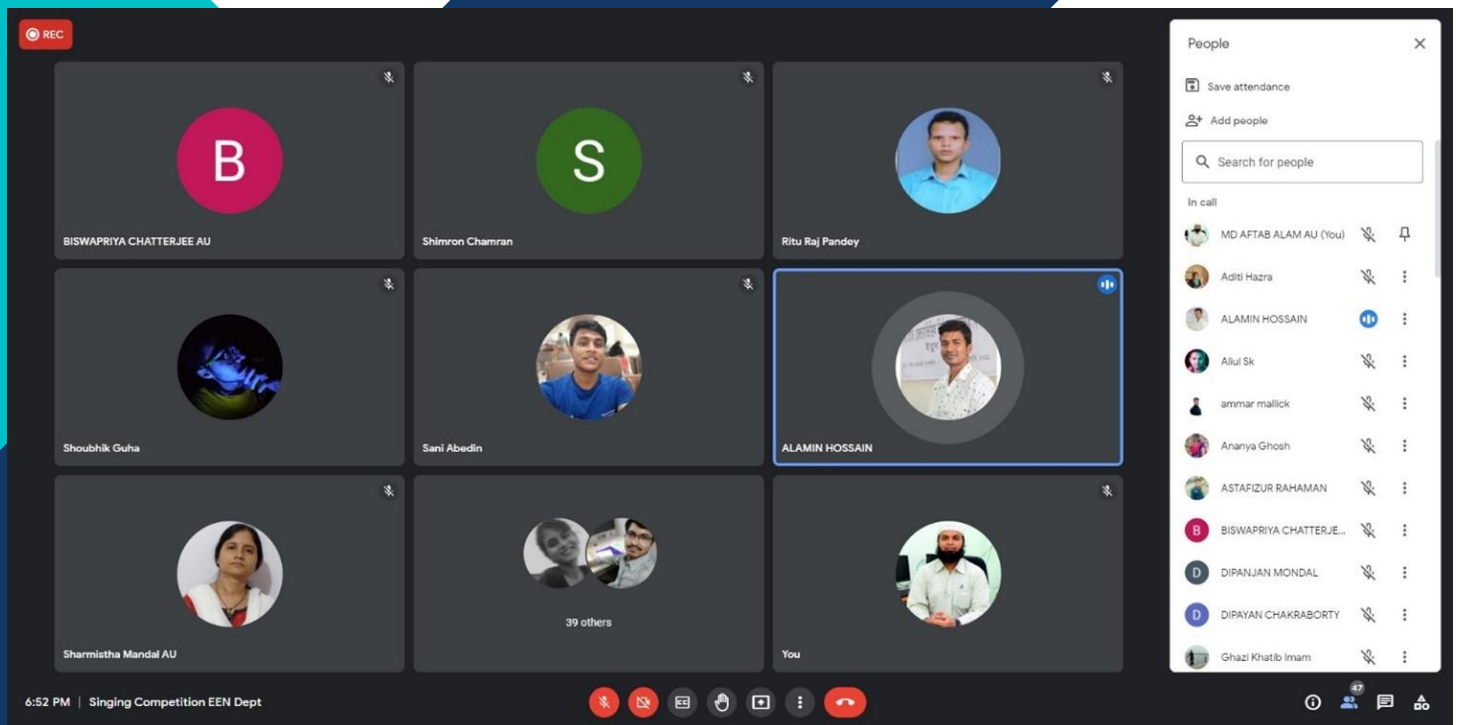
REC

B
BISWAPRIYA CHATTERJEE AU

S
Shimron Chamran

Ritu Raj Pandey

Shoubhik Guha

Sani Abedin

ALAMIN HOSSAIN

Sharmistha Mandal AU

39 others

You

People

Save attendance

Add people

Search for people

In call

MD AFTAB ALAM AU (You)

Aditi Hazra

ALAMIN HOSSAIN

Aliul Sk

ammar mallick

Ananya Ghosh

ASTAFIZUR RAHAMAN

B BISWAPRIYA CHATTERJE...

D DIPANJAN MONDAL

D DIPAYAN CHAKRABORTY

Ghazi Khatib Imam

6:52 PM | Singing Competition EEN Dept

47